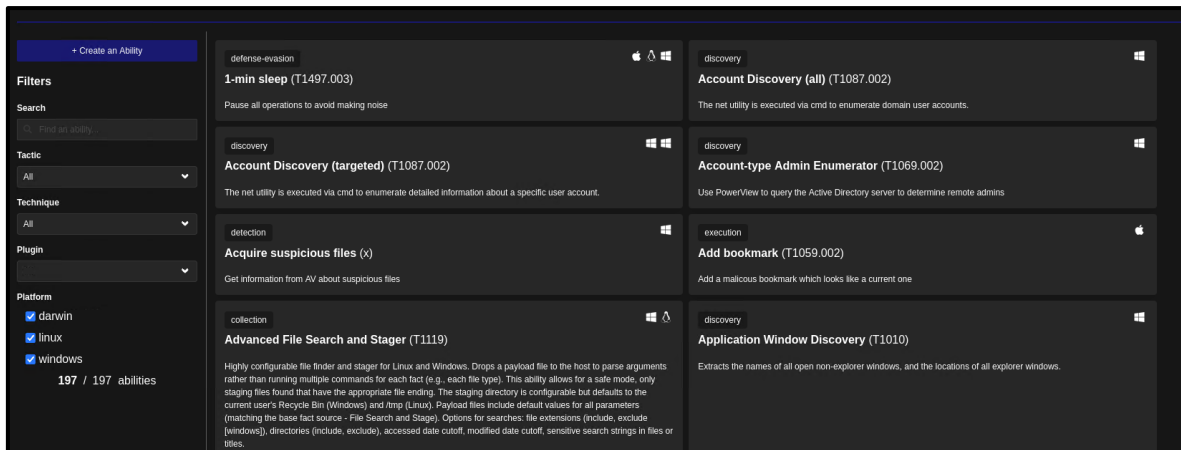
+ Create an Ability

Filters

Search

Find an ability...

Tactic

All

Technique

All

Plugin

Platform

darwin

linux

windows

197 / 197 abilities

defense-evasion

1-min sleep (T1497.003)

Pause all operations to avoid making noise

discovery

Account Discovery (all) (T1087.002)

The net utility is executed via cmd to enumerate domain user accounts.

discovery

Account Discovery (targeted) (T1087.002)

The net utility is executed via cmd to enumerate detailed information about a specific user account.

discovery

Account-type Admin Enumerator (T1069.002)

Use PowerView to query the Active Directory server to determine remote admins

detection

Acquire suspicious files (x)

Get information from AV about suspicious files

execution

Add bookmark (T1059.002)

Add a malicous bookmark which looks like a current one

collection

Advanced File Search and Stager (T1119)

Highly configurable file finder and stager for Linux and Windows. Drops a payload file to the host to parse arguments rather than running multiple commands for each fact (e.g., each file type). This ability allows for a safe mode, only staging files found that have the appropriate file ending. The staging directory is configurable but defaults to the current user's Recycle Bin (Windows) and /tmp (Linux). Payload files include default values for all parameters (matching the base fact source - File Search and Stage). Options for searches: file extensions (include, exclude [windows]), directories (include, exclude), accessed date cutoff, modified date cutoff, sensitive search strings in files or titles.

discovery

Application Window Discovery (T1010)

Extracts the names of all open non-explorer windows, and the locations of all explorer windows.